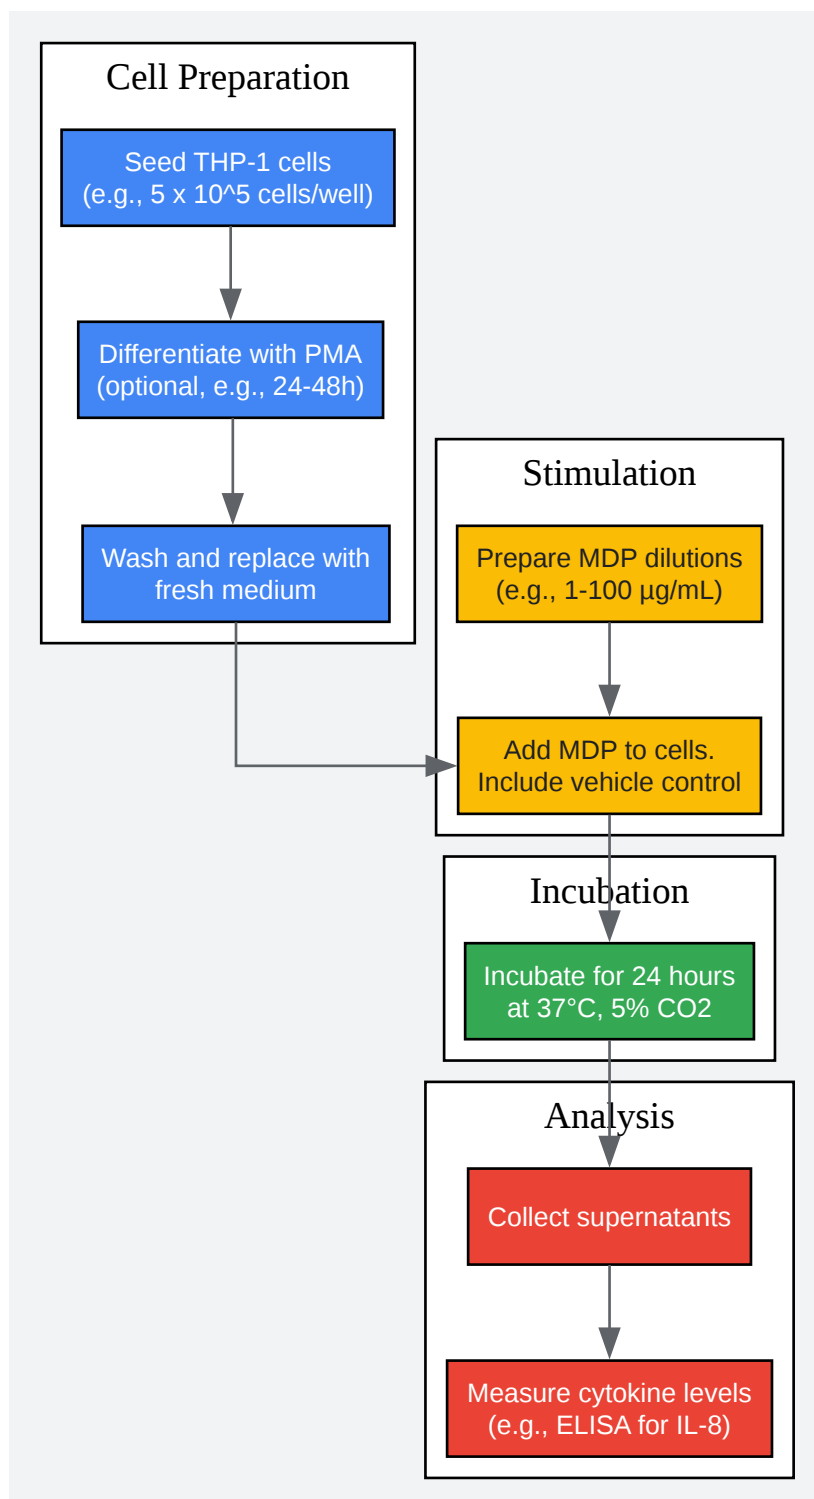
Cell Preparation

Seed THP-1 cells
(e.g., 5 x 10^5 cells/well)

Differentiate with PMA
(optional, e.g., 24-48h)

Wash and replace with fresh medium

Stimulation

Prepare MDP dilutions
(e.g., 1-100 µg/mL)

Add MDP to cells.
Include vehicle control

Incubation

Incubate for 24 hours
at 37°C, 5% CO2

Analysis

Collect supernatants

Measure cytokine levels
(e.g., ELISA for IL-8)